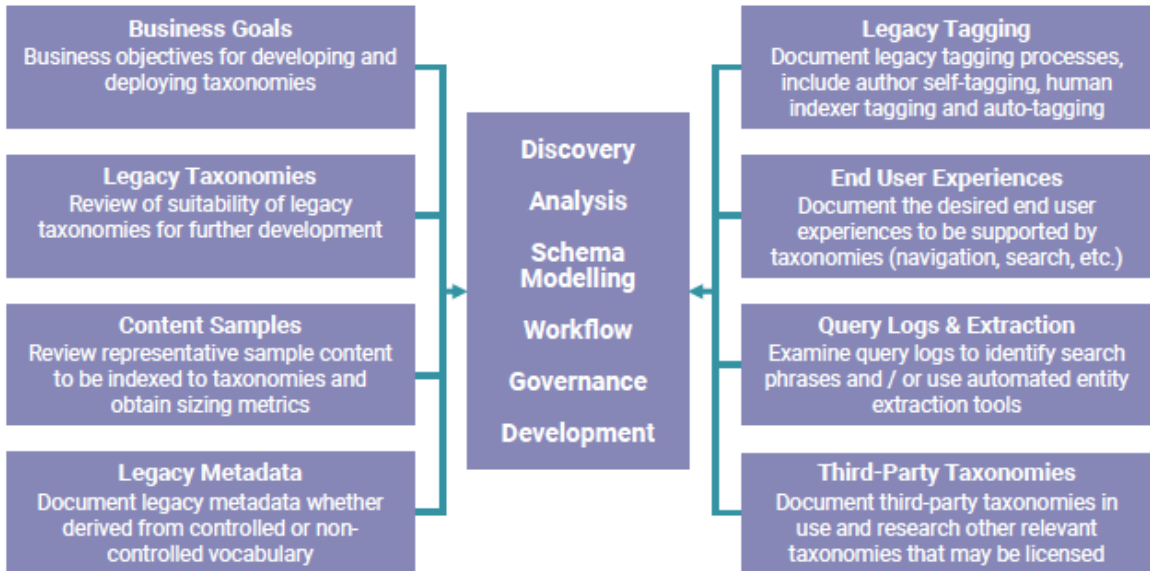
Business Goals
Business objectives for developing and deploying taxonomies

Legacy Taxonomies
Review of suitability of legacy taxonomies for further development

Content Samples
Review representative sample content to be indexed to taxonomies and obtain sizing metrics

Legacy Metadata
Document legacy metadata whether derived from controlled or non-controlled vocabulary

Discovery

Analysis

Schema Modelling

Workflow

Governance

Development

Legacy Tagging
Document legacy tagging processes, include author self-tagging, human indexer tagging and auto-tagging

End User Experiences
Document the desired end user experiences to be supported by taxonomies (navigation, search, etc.)

Query Logs & Extraction
Examine query logs to identify search phrases and / or use automated entity extraction tools

Third-Party Taxonomies
Document third-party taxonomies in use and research other relevant taxonomies that may be licensed